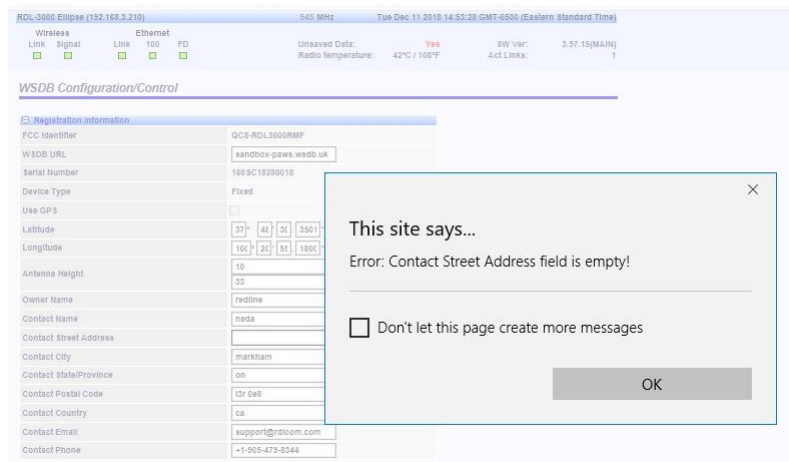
RDL-3000 Ellipse (152.168.3.210)
545 MHz
Tue Dec 11 2018 14:53:28 GMT-0500 (Eastern Standard Time)

Wireless
Link Signal
Ethernet
Link 100 FD

Unsaved Data: Yes
Radio temperature: 42°C / 108°F
SW Ver: 3.37.15(MAIN)
Act Links: 1

WSDB Configuration/Control

Registration Information

| | |
|---|---|
| FCC Identifier | QC8-RDL3000RMF |
| WSDB URL | sandbox-paws.wsdb.uk |
| Serial Number | 1605C18280018 |
| Device Type | Fixed |
| Use GPS | |
| Latitude | 37 ° 42 ' 30 . 3501 |
| Longitude | 100 ° 20 ' 58 . 1800 |
| Antenna Height | 10 33 |
| Owner Name | redline |
| Contact Name | nada |
| Contact Street Address | |
| Contact City | markham |
| Contact State/Province | on |
| Contact Postal Code | l3r 0e8 |
| Contact Country | ca |
| Contact Email | support@rdlcom.com |
| Contact Phone | +1-905-479-8344 |

×

This site says...

Error: Contact Street Address field is empty!

Don't let this page create more messages

OK